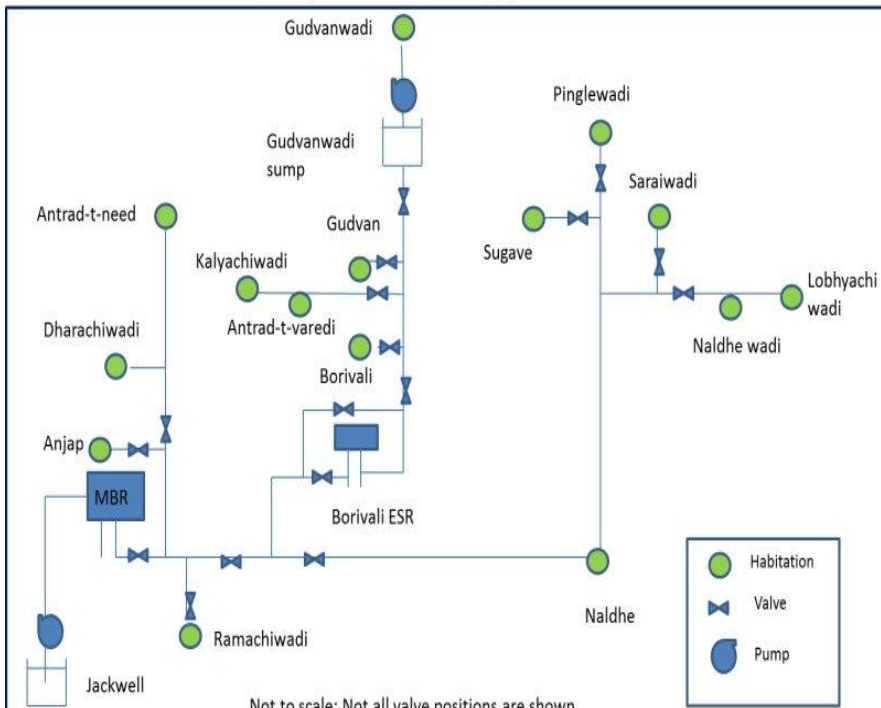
Gudvanwadi

Gudvanwadi sump

Pinglewadi

Saraiwadi

Antrad-t-need

Gudvan

Sugave

Kalyachiwadi

Lobhyachi wadi

Antrad-t-varedi

Naldhe wadi

Dharachiwadi

Borivali

Anjap

MBR

Borivali ESR

Naldhe

Ramachiwadi

Jackwell

Habitation

Valve

Pump

Not to scale; Not all valve positions are shown